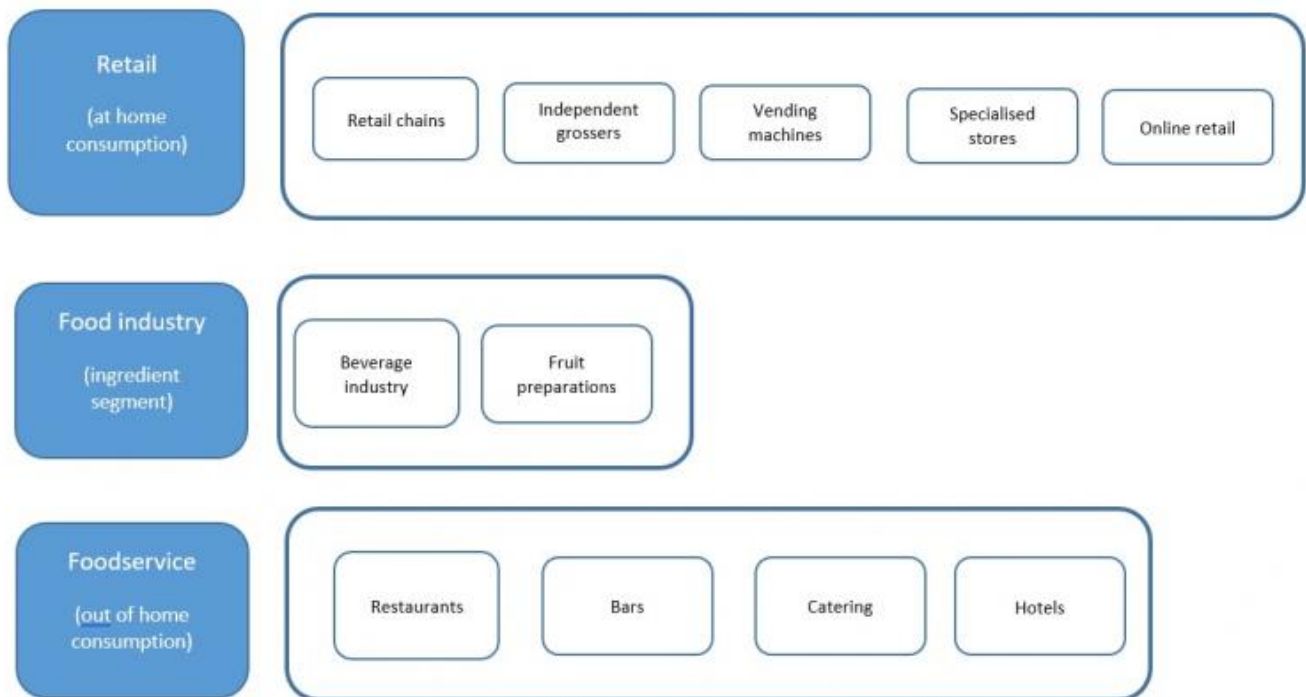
Retail

(at home consumption)

Retail chains

Independent grossers

Vending machines

Specialised stores

Online retail

Food industry

(ingredient segment)

Beverage industry

Fruit preparations

Foodservice

(out of home consumption)

Restaurants

Bars

Catering

Hotels